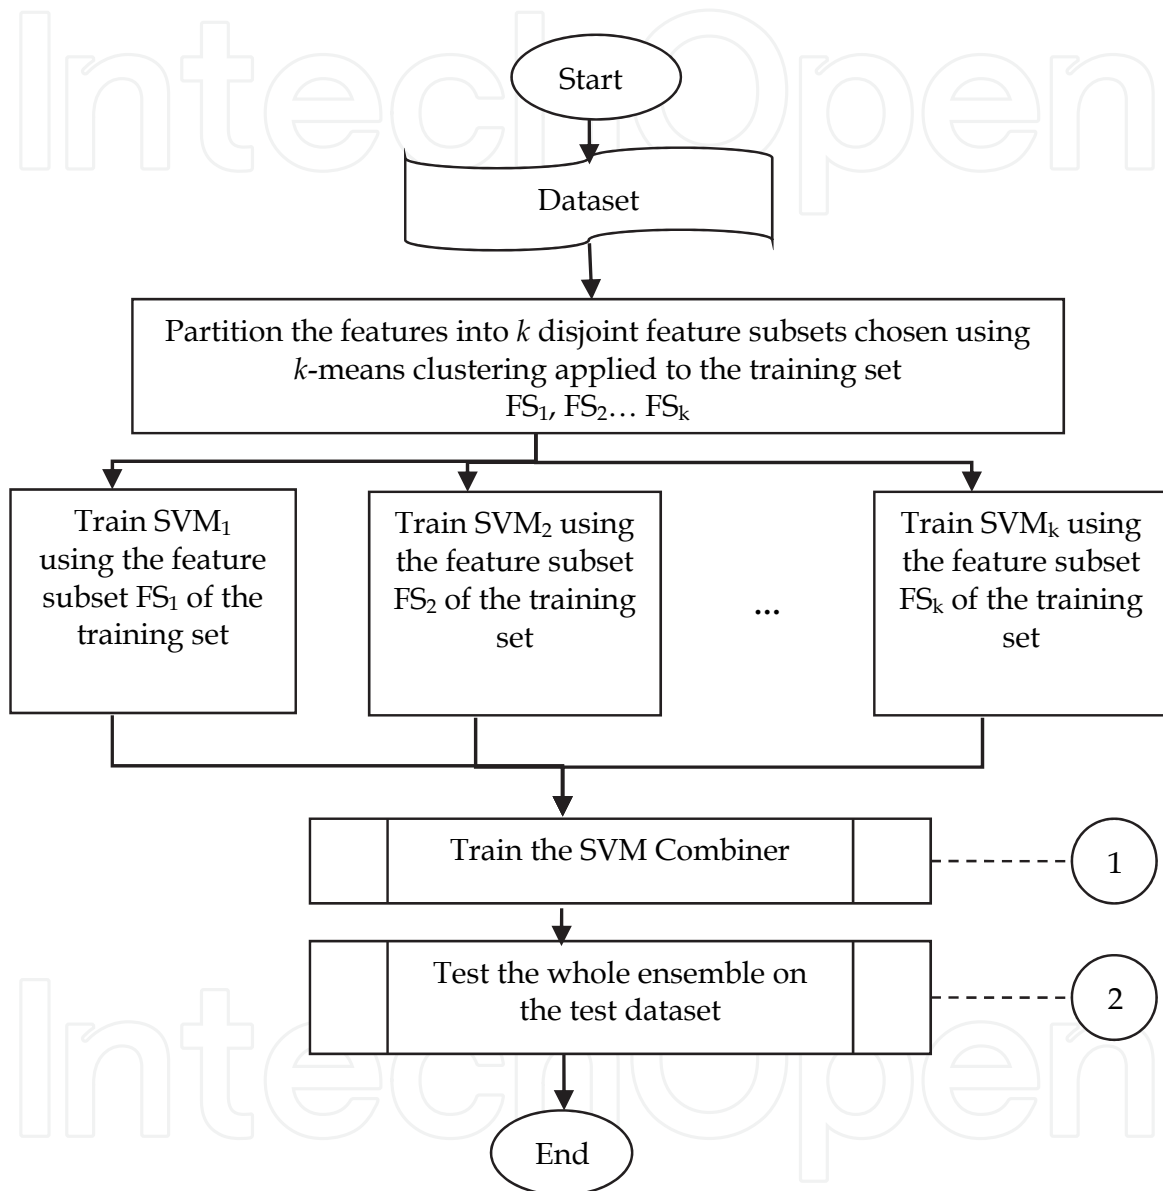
IntechOpen

Start

Dataset

Partition the features into $k$ disjoint feature subsets chosen using $k$-means clustering applied to the training set
$FS_1$, $FS_2$… $FS_k$

Train $SVM_1$ using the feature subset $FS_1$ of the training set

Train $SVM_2$ using the feature subset $FS_2$ of the training set

…

Train $SVM_k$ using the feature subset $FS_k$ of the training set

Train the SVM Combiner

1

Test the whole ensemble on the test dataset

2

End

IntechOpen